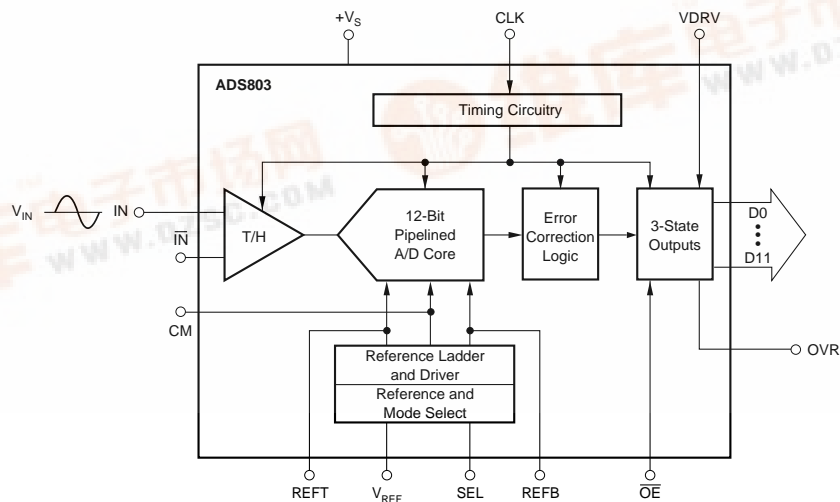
$+V_S$

CLK

VDRV

ADS803

Timing Circuitry

$V_{IN}$

IN

$\overline{IN}$

T/H

12-Bit Pipelined A/D Core

Error Correction Logic

3-State Outputs

D0

D11

CM

Reference Ladder and Driver

Reference and Mode Select

OVR

REFT

$V_{REF}$

SEL

REFB

$\overline{OE}$

www.dzsc.com